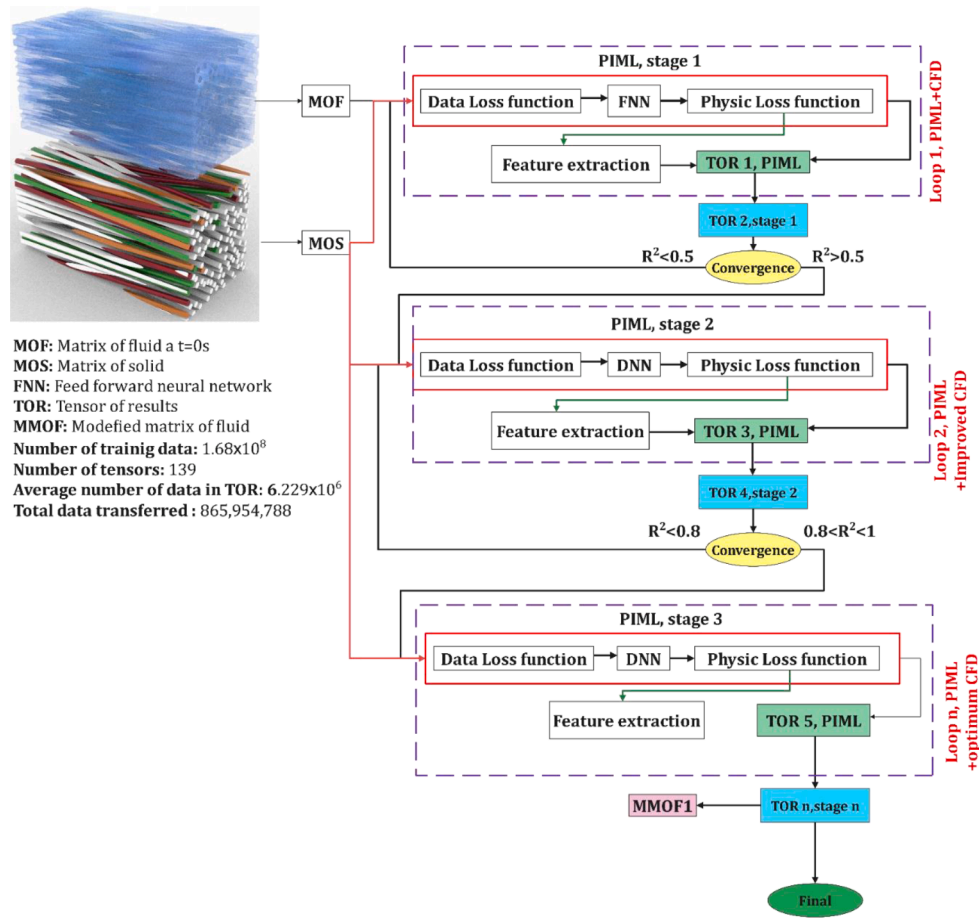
MOF

MOS

MOF: Matrix of fluid a t=0s
MOS: Matrix of solid
FNN: Feed forward neural network
TOR: Tensor of results
MMOF: Modefied matrix of fluid
Number of trainig data: $1.68\text{x}10^{8}$
Number of tensors: 139
Average number of data in TOR: $6.229\text{x}10^{6}$
Total data transferred : 865,954,788

PIML, stage 1

Data Loss function → FNN → Physic Loss function

Feature extraction → TOR 1, PIML

Loop 1, PIML+CFD

TOR 2,stage 1

$R^2<0.5$ Convergence $R^2>0.5$

PIML, stage 2

Data Loss function → DNN → Physic Loss function

Feature extraction → TOR 3, PIML

Loop 2, PIML +Improved CFD

TOR 4,stage 2

$R^2<0.8$ Convergence $0.8<R^2<1$

PIML, stage 3

Data Loss function → DNN → Physic Loss function

Feature extraction

TOR 5, PIML

Loop n, PIML +optimum CFD

MMOF1

TOR n,stage n

Final